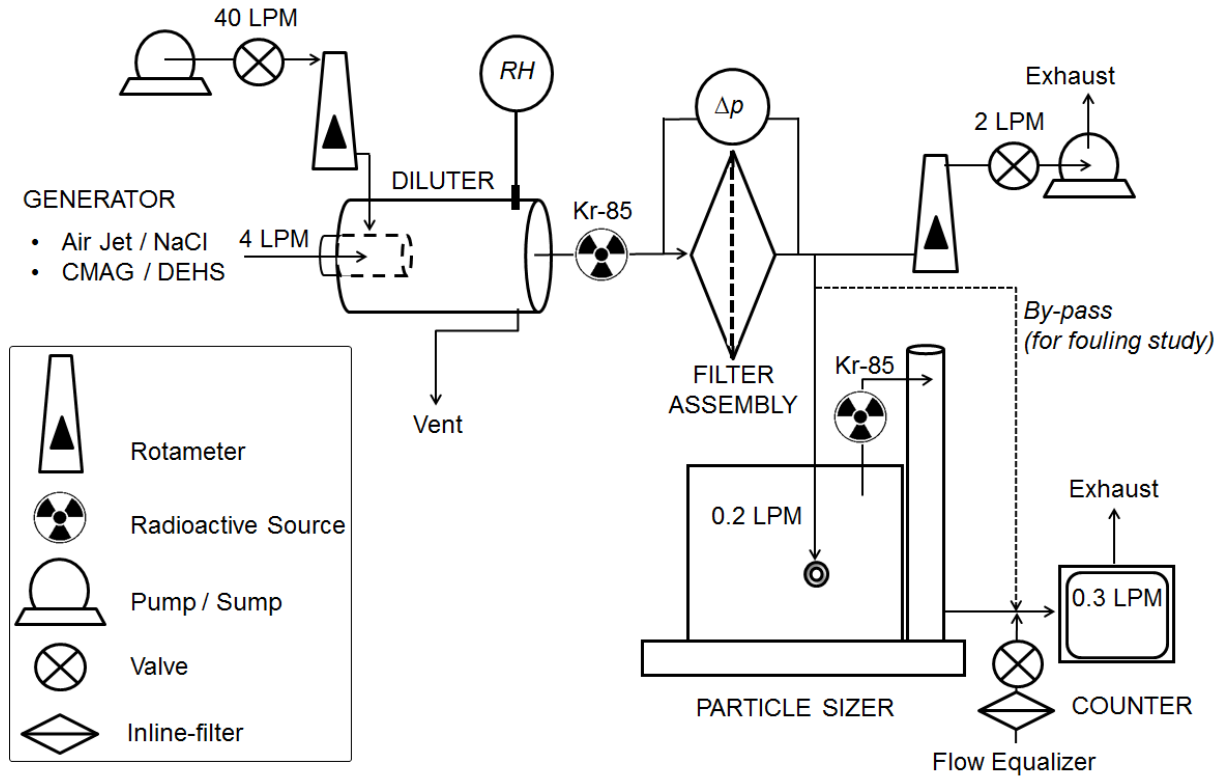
40 LPM

RH

Exhaust

$\Delta p$

2 LPM

DILUTER

GENERATOR

• Air Jet / NaCl
• CMAG / DEHS

4 LPM

Kr-85

By-pass
(for fouling study)

Vent

FILTER ASSEMBLY

Kr-85

Rotameter

Radioactive Source

Pump / Sump

Valve

Inline-filter

0.2 LPM

Exhaust

0.3 LPM

PARTICLE SIZER

COUNTER

Flow Equalizer